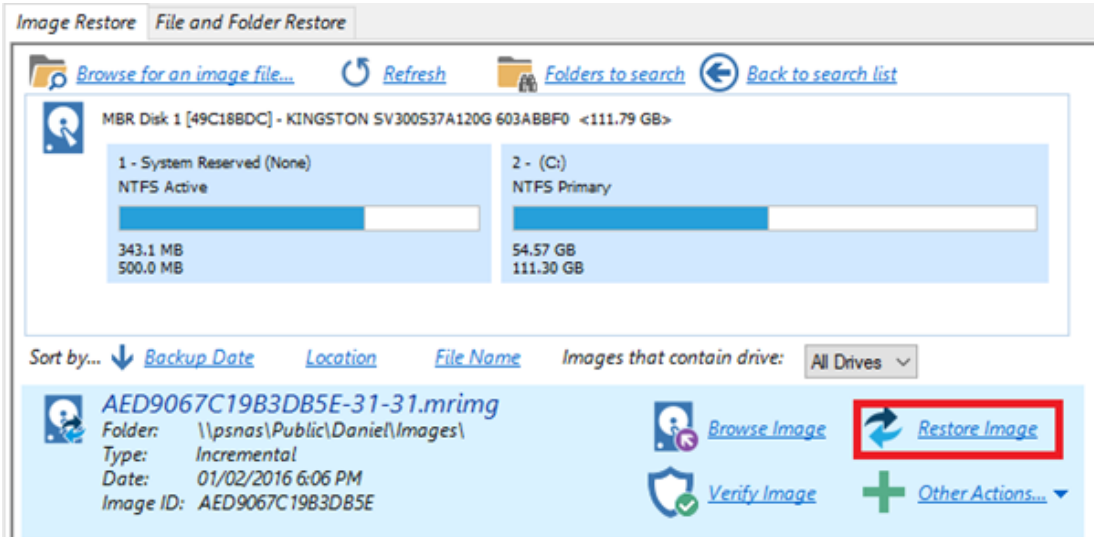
Image Restore | File and Folder Restore

Browse for an image file... Refresh Folders to search Back to search list

MBR Disk 1 [49C18BDC] - KINGSTON SV300S37A120G 603ABBF0 <111.79 GB>

1 - System Reserved (None)
NTFS Active
343.1 MB
500.0 MB

2 - (C:)
NTFS Primary
54.57 GB
111.30 GB

Sort by... Backup Date Location File Name Images that contain drive: All Drives

AED9067C19B3DB5E-31-31.mrimg
Folder: \\psnas\Public\Daniel\Images\
Type: Incremental
Date: 01/02/2016 6:06 PM
Image ID: AED9067C19B3DB5E

Browse Image Restore Image
Verify Image Other Actions...